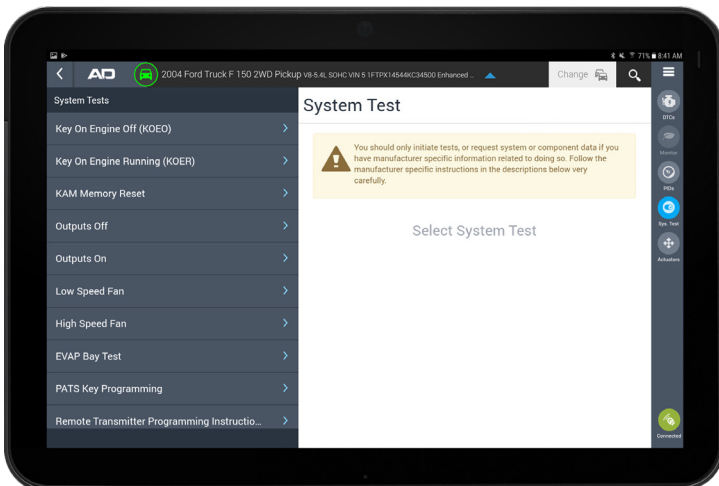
71% 8:41 AM

AD

2004 Ford Truck F 150 2WD Pickup V8-5.4L SOHC VIN 5 1FTPX14544KC34500 Enhanced ...

Change

System Tests

Key On Engine Off (KOEO)

Key On Engine Running (KOER)

KAM Memory Reset

Outputs Off

Outputs On

Low Speed Fan

High Speed Fan

EVAP Bay Test

PATS Key Programming

Remote Transmitter Programming Instructio...

System Test

You should only initiate tests, or request system or component data if you have manufacturer specific information related to doing so. Follow the manufacturer specific instructions in the descriptions below very carefully.

Select System Test

DTCs

Monitor

PIDs

Sys. Test

Actuators

Connected